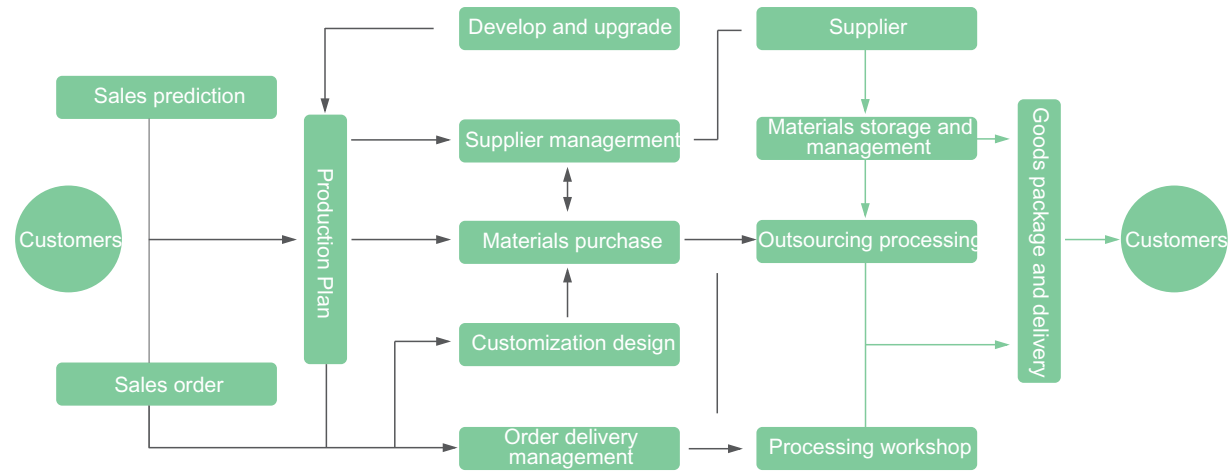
Develop and upgrade

Supplier

Sales prediction

Production Plan

Supplier managerment

Materials storage and management

Goods package and delivery

Customers

Materials purchase

Outsourcing processing

Customers

Customization design

Sales order

Order delivery management

Processing workshop